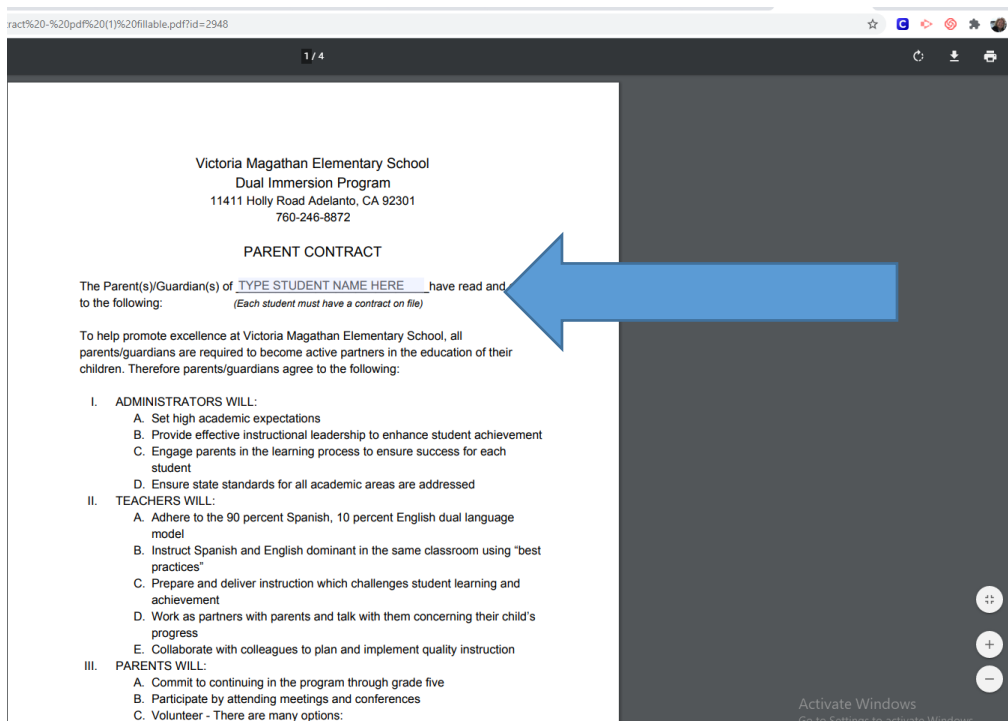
ract%20-%20pdf%20(1)%20fillable.pdf?id=2948

1 / 4

Victoria Magathan Elementary School
Dual Immersion Program
11411 Holly Road Adelanto, CA 92301
760-246-8872

PARENT CONTRACT

The Parent(s)/Guardian(s) of TYPE STUDENT NAME HERE have read and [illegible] to the following: (Each student must have a contract on file)

To help promote excellence at Victoria Magathan Elementary School, all parents/guardians are required to become active partners in the education of their children. Therefore parents/guardians agree to the following:

I. ADMINISTRATORS WILL:
A. Set high academic expectations
B. Provide effective instructional leadership to enhance student achievement
C. Engage parents in the learning process to ensure success for each student
D. Ensure state standards for all academic areas are addressed
II. TEACHERS WILL:
A. Adhere to the 90 percent Spanish, 10 percent English dual language model
B. Instruct Spanish and English dominant in the same classroom using "best practices"
C. Prepare and deliver instruction which challenges student learning and achievement
D. Work as partners with parents and talk with them concerning their child's progress
E. Collaborate with colleagues to plan and implement quality instruction
III. PARENTS WILL:
A. Commit to continuing in the program through grade five
B. Participate by attending meetings and conferences
C. Volunteer - There are many options:

Activate Windows
Go to Settings to activate Windows.